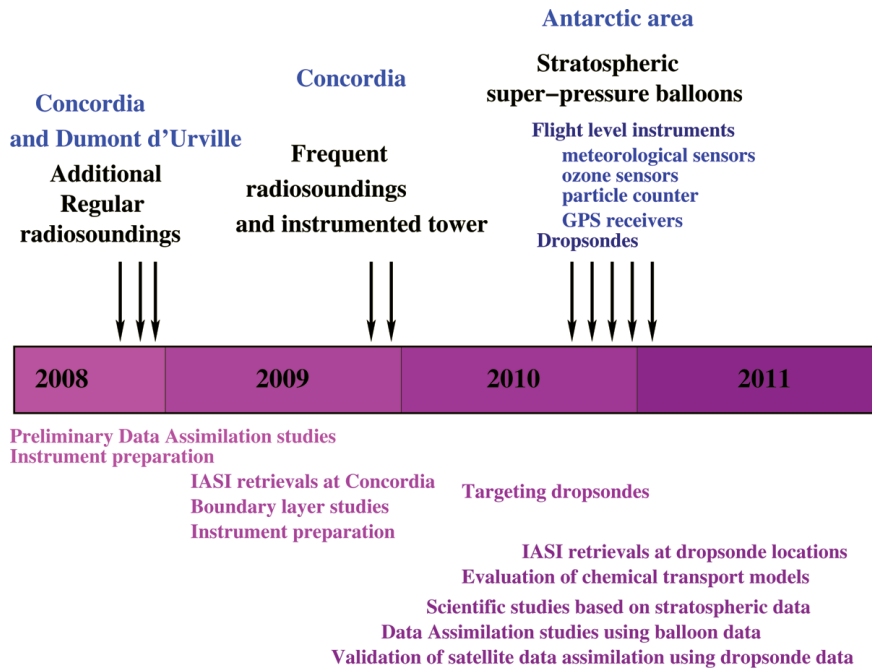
Antarctic area

Concordia

Concordia and Dumont d'Urville

Additional Regular radiosoundings

Frequent radiosoundings and instrumented tower

Stratospheric super−pressure balloons

Flight level instruments
meteorological sensors
ozone sensors
particle counter
GPS receivers
Dropsondes

| 2008 | 2009 | 2010 | 2011 |
|---|---|---|---|

Preliminary Data Assimilation studies
Instrument preparation

IASI retrievals at Concordia
Boundary layer studies
Instrument preparation

Targeting dropsondes

IASI retrievals at dropsonde locations
Evaluation of chemical transport models
Scientific studies based on stratospheric data
Data Assimilation studies using balloon data
Validation of satellite data assimilation using dropsonde data